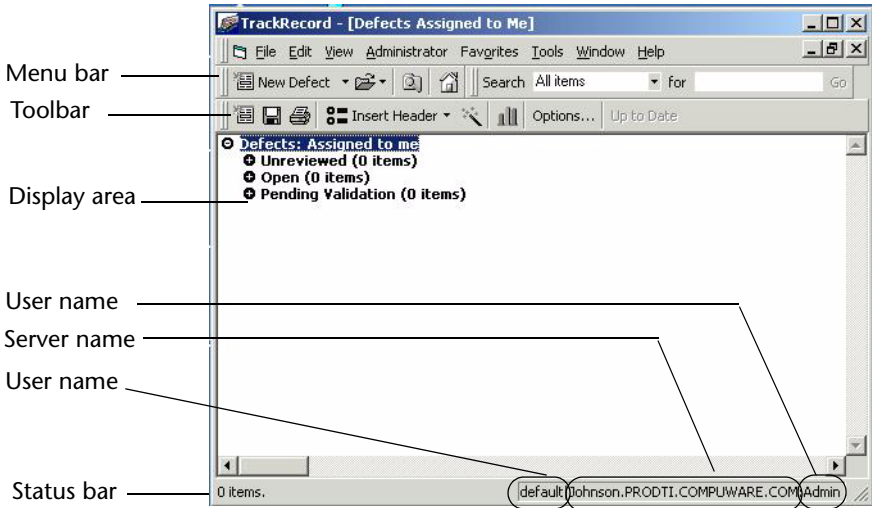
TrackRecord - [Defects Assigned to Me]

File Edit View Administrator Favorites Tools Window Help

New Defect Search All items for Go

Insert Header Options... Up to Date

Defects: Assigned to me
Unreviewed (0 items)
Open (0 items)
Pending Validation (0 items)

0 items. default Johnson.PRODTI.COMPUWARE.COM Admin

Menu bar
Toolbar
Display area
User name
Server name
User name
Status bar